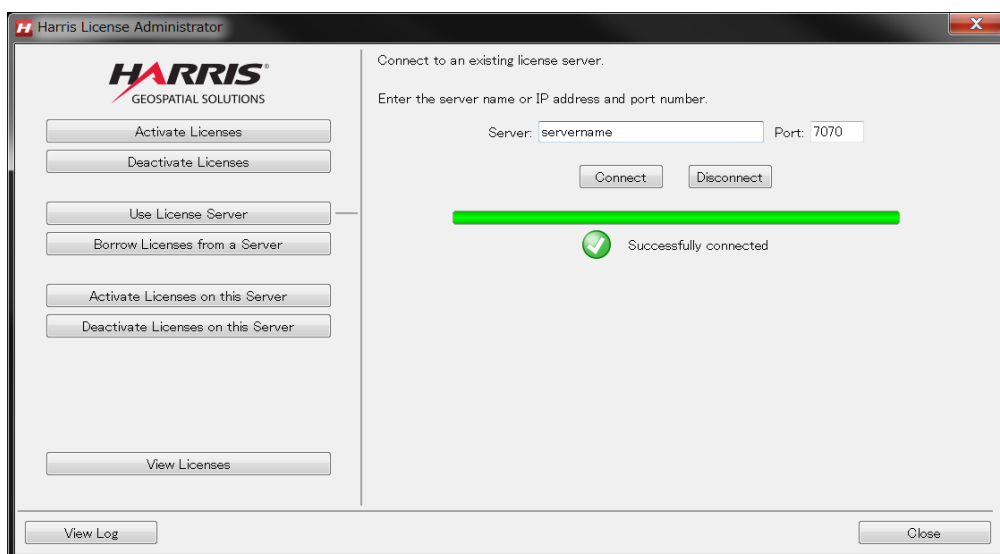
H Harris License Administrator

X

HARRIS
GEOSPATIAL SOLUTIONS

Activate Licenses

Deactivate Licenses

Use License Server

Borrow Licenses from a Server

Activate Licenses on this Server

Deactivate Licenses on this Server

View Licenses

Connect to an existing license server.

Enter the server name or IP address and port number.

Server: servername Port: 7070

Connect Disconnect

Successfully connected

View Log

Close